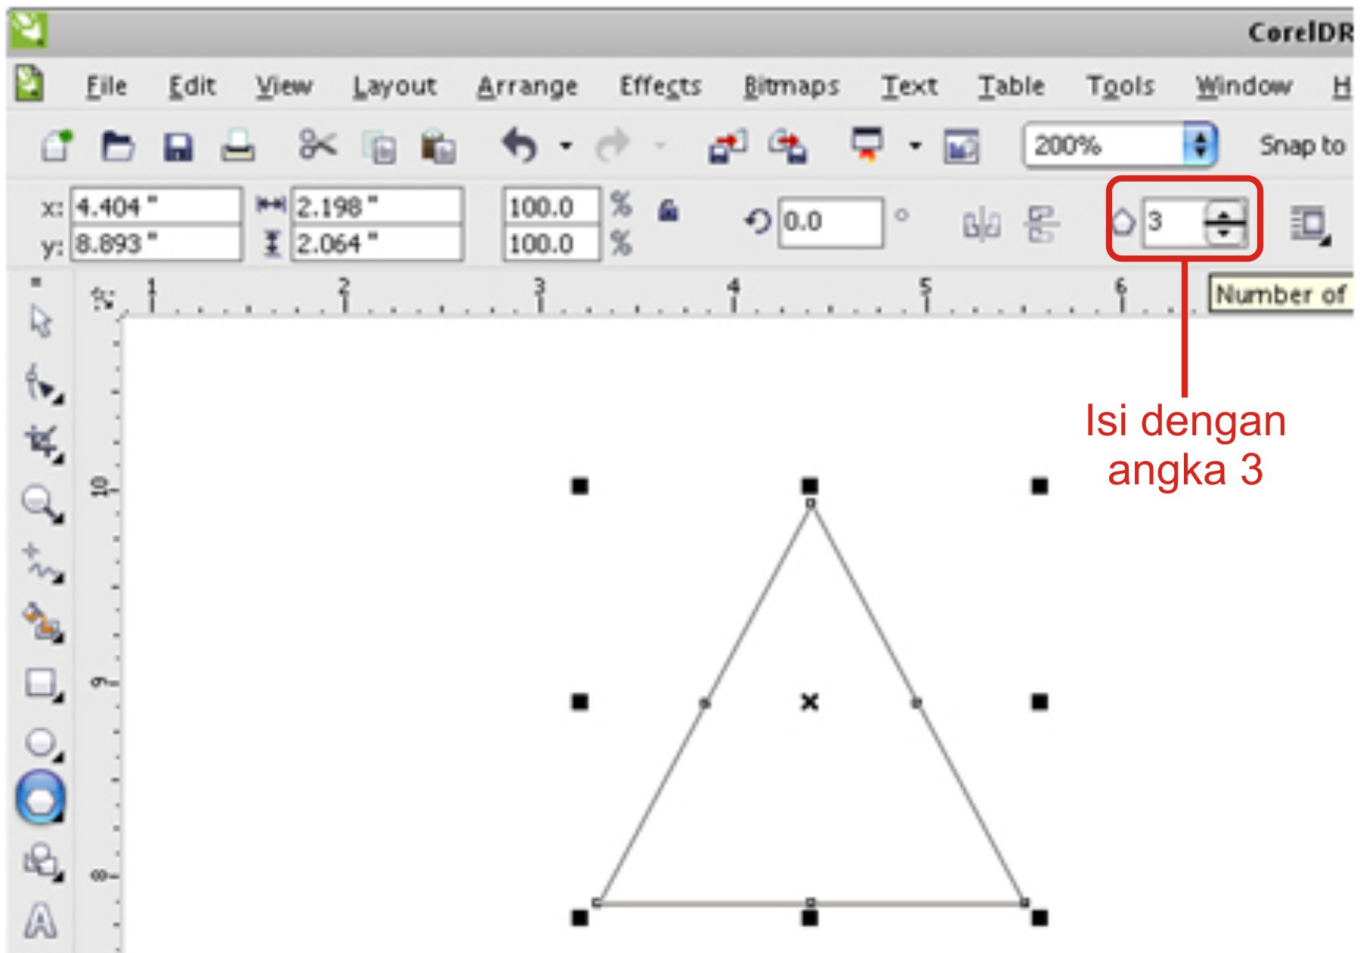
CorelDR

File Edit View Layout Arrange Effects Bitmaps Text Table Tools Window H

200%

Snap to

x: 4.404 "
y: 8.893 "

2.198 "
2.064 "

100.0 %
100.0 %

0.0 °

3

Number of

1 2 3 4 5 6

10
9
8

Isi dengan angka 3